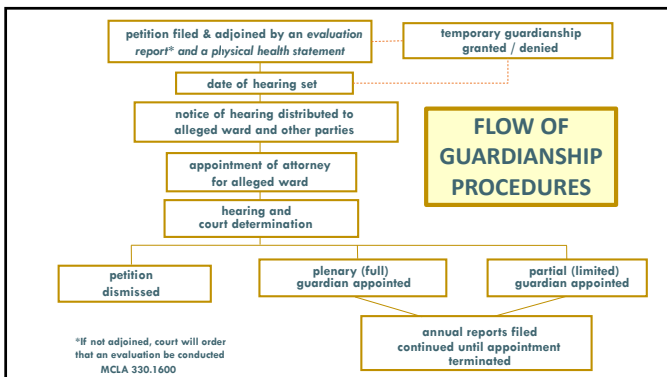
petition filed & adjoined by an evaluation report* and a physical health statement

temporary guardianship granted / denied

date of hearing set

notice of hearing distributed to alleged ward and other parties

FLOW OF GUARDIANSHIP PROCEDURES

appointment of attorney for alleged ward

hearing and court determination

petition dismissed

plenary (full) guardian appointed

partial (limited) guardian appointed

*If not adjoined, court will order that an evaluation be conducted MCLA 330.1600

annual reports filed continued until appointment terminated